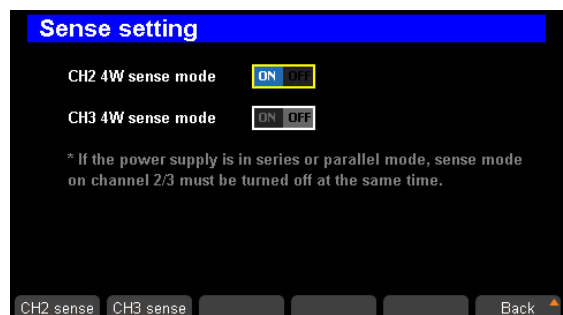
Sense setting

CH2 4W sense mode ON OFF

CH3 4W sense mode ON OFF

* If the power supply is in series or parallel mode, sense mode on channel 2/3 must be turned off at the same time.

CH2 sense CH3 sense Back